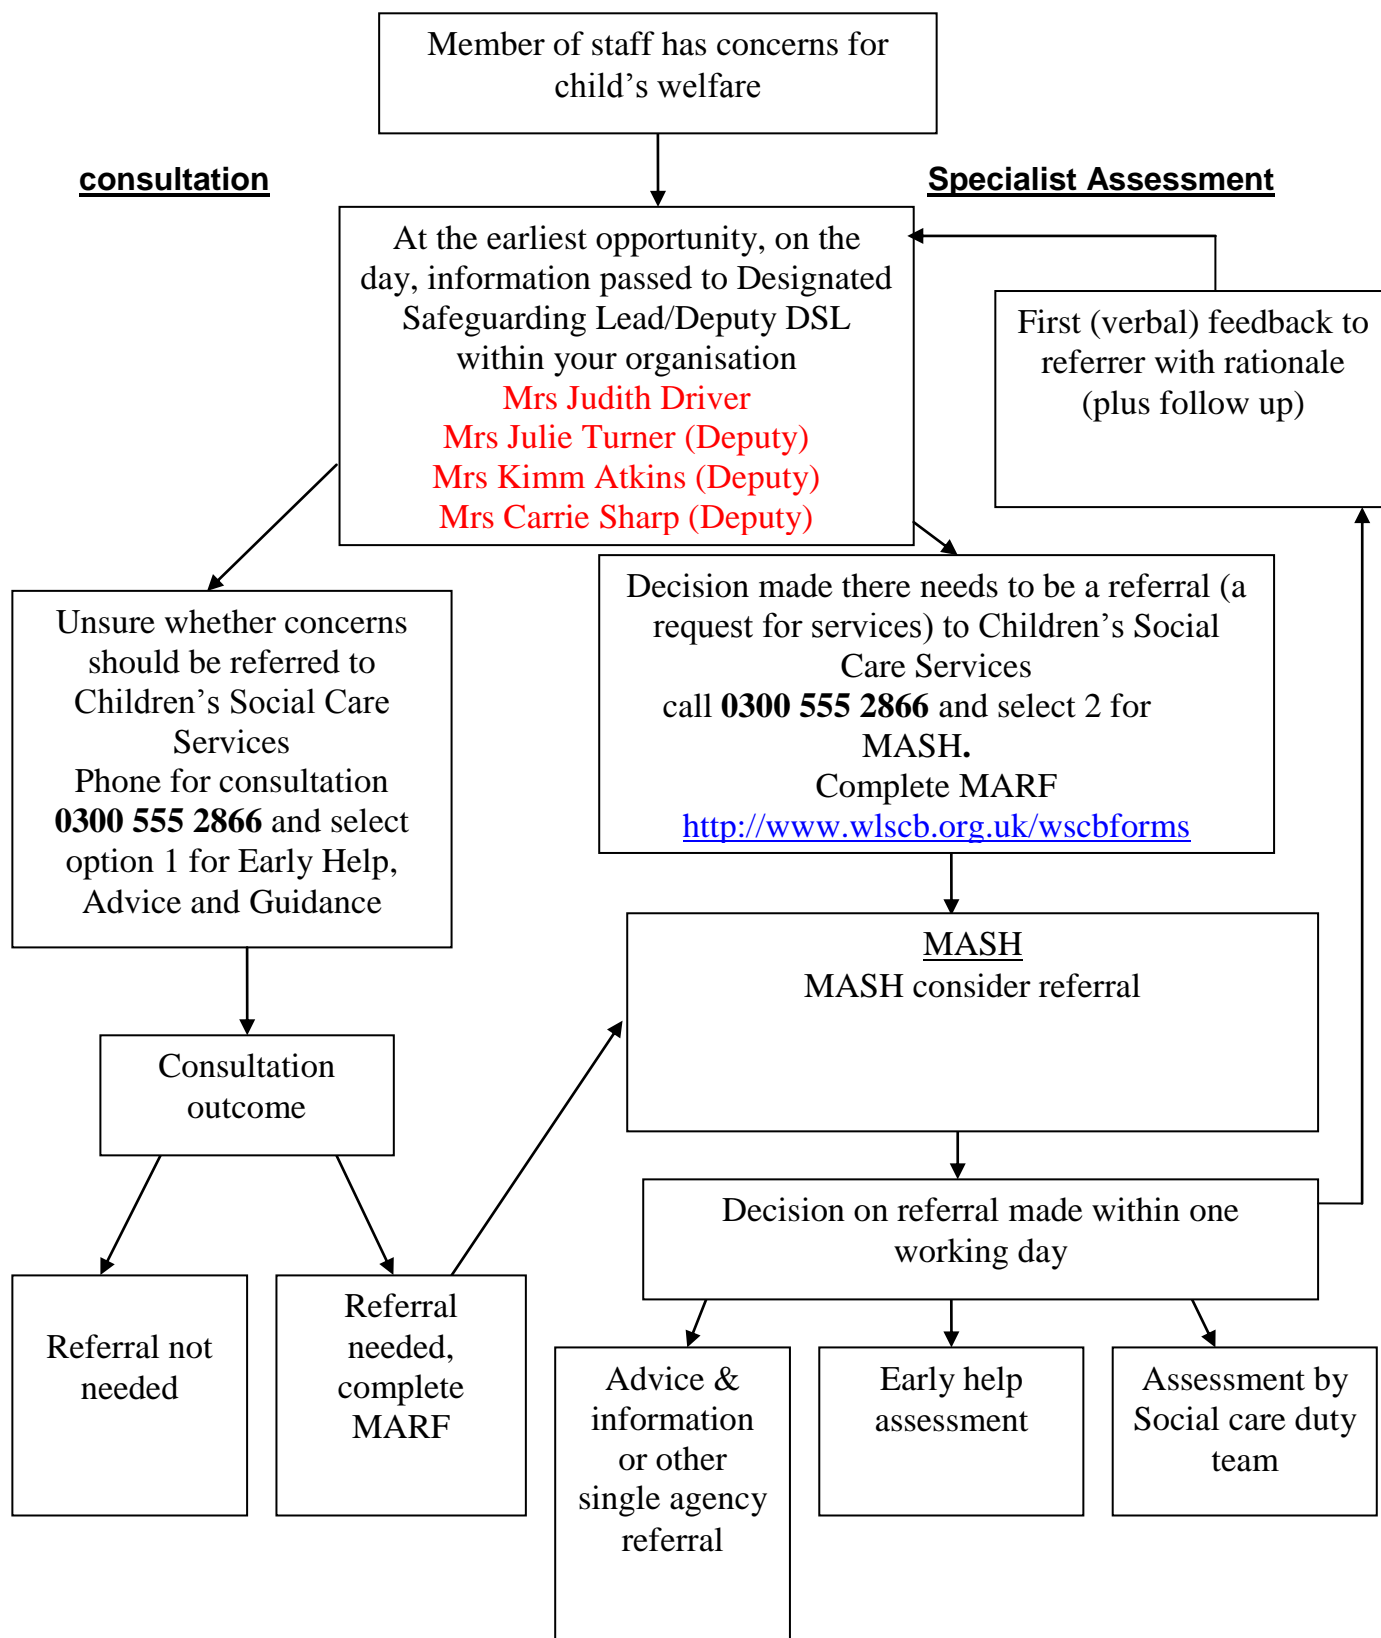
Member of staff has concerns for child’s welfare

consultation

Specialist Assessment

At the earliest opportunity, on the day, information passed to Designated Safeguarding Lead/Deputy DSL within your organisation
Mrs Judith Driver
Mrs Julie Turner (Deputy)
Mrs Kimm Atkins (Deputy)
Mrs Carrie Sharp (Deputy)

First (verbal) feedback to referrer with rationale (plus follow up)

Unsure whether concerns should be referred to Children’s Social Care Services
Phone for consultation **0300 555 2866** and select option 1 for Early Help, Advice and Guidance

Decision made there needs to be a referral (a request for services) to Children’s Social Care Services
call **0300 555 2866** and select 2 for MASH.
Complete MARF
http://www.wlscb.org.uk/wscbforms

MASH
MASH consider referral

Consultation outcome

Decision on referral made within one working day

Referral not needed

Referral needed, complete MARF

Advice & information or other single agency referral

Early help assessment

Assessment by Social care duty team